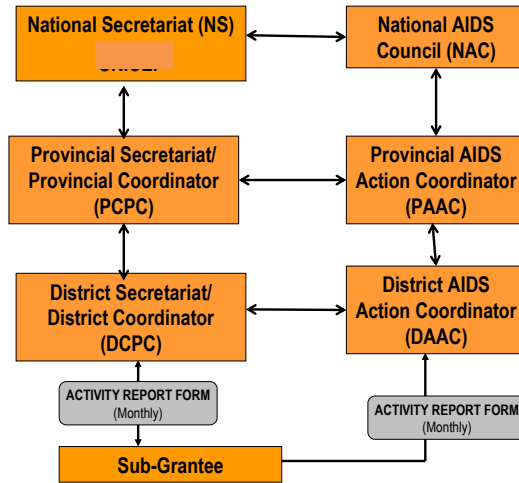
National Secretariat (NS)
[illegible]

National AIDS Council (NAC)

Provincial Secretariat/ Provincial Coordinator (PCPC)

Provincial AIDS Action Coordinator (PAAC)

District Secretariat/ District Coordinator (DCPC)

District AIDS Action Coordinator (DAAC)

ACTIVITY REPORT FORM (Monthly)

ACTIVITY REPORT FORM (Monthly)

Sub-Grantee